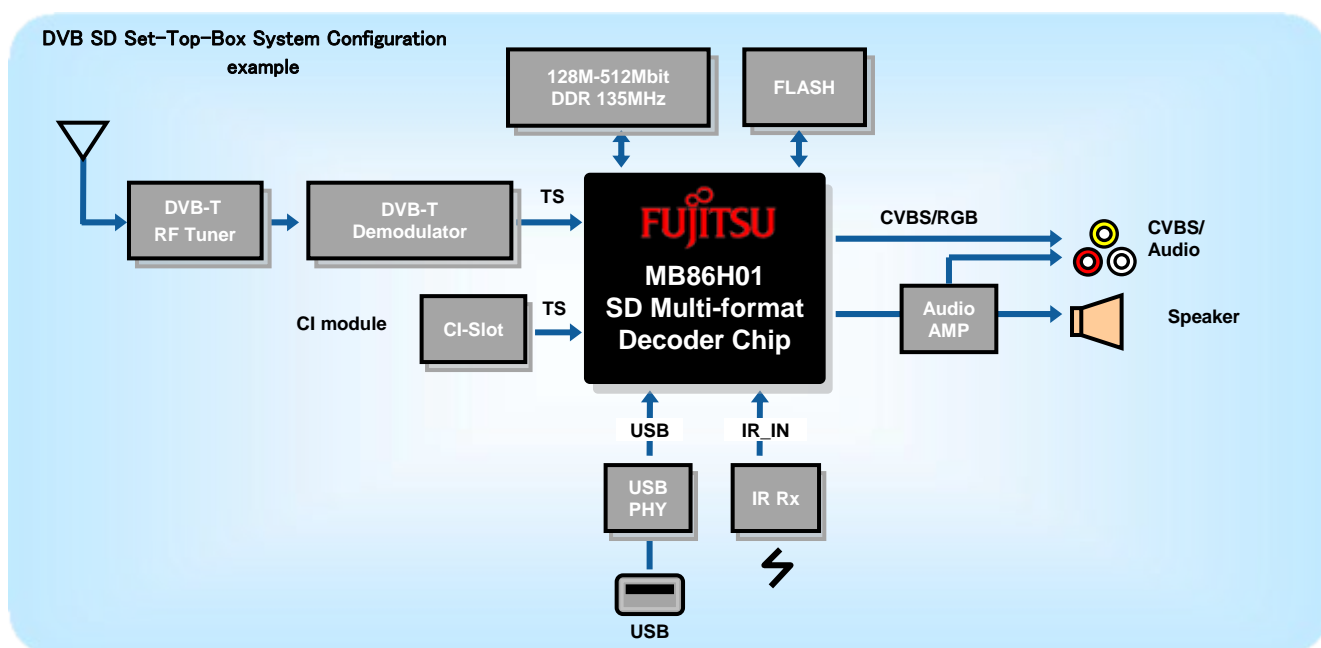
DVB SD Set-Top-Box System Configuration example

128M-512Mbit DDR 135MHz

FLASH

DVB-T RF Tuner

DVB-T Demodulator

TS

FUJITSU

MB86H01 SD Multi-format Decoder Chip

CVBS/RGB

CVBS/ Audio

CI module

CI-Slot

TS

Audio AMP

Speaker

USB

IR_IN

USB PHY

IR Rx

USB